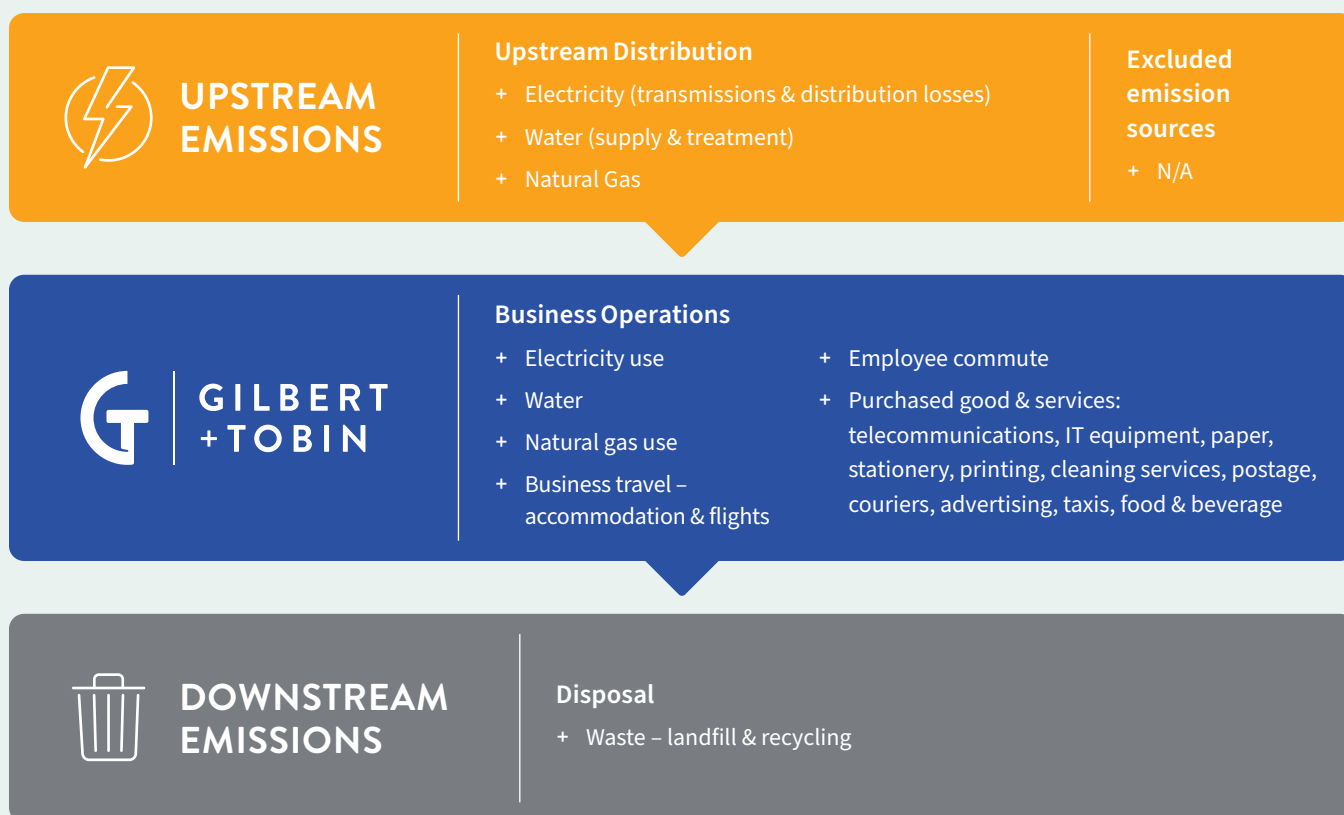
UPSTREAM EMISSIONS

Upstream Distribution
+ Electricity (transmissions & distribution losses)
+ Water (supply & treatment)
+ Natural Gas

Excluded emission sources
+ N/A

GILBERT +TOBIN

Business Operations
+ Electricity use
+ Water
+ Natural gas use
+ Business travel – accommodation & flights
+ Employee commute
+ Purchased good & services: telecommunications, IT equipment, paper, stationery, printing, cleaning services, postage, couriers, advertising, taxis, food & beverage

DOWNSTREAM EMISSIONS

Disposal
+ Waste – landfill & recycling